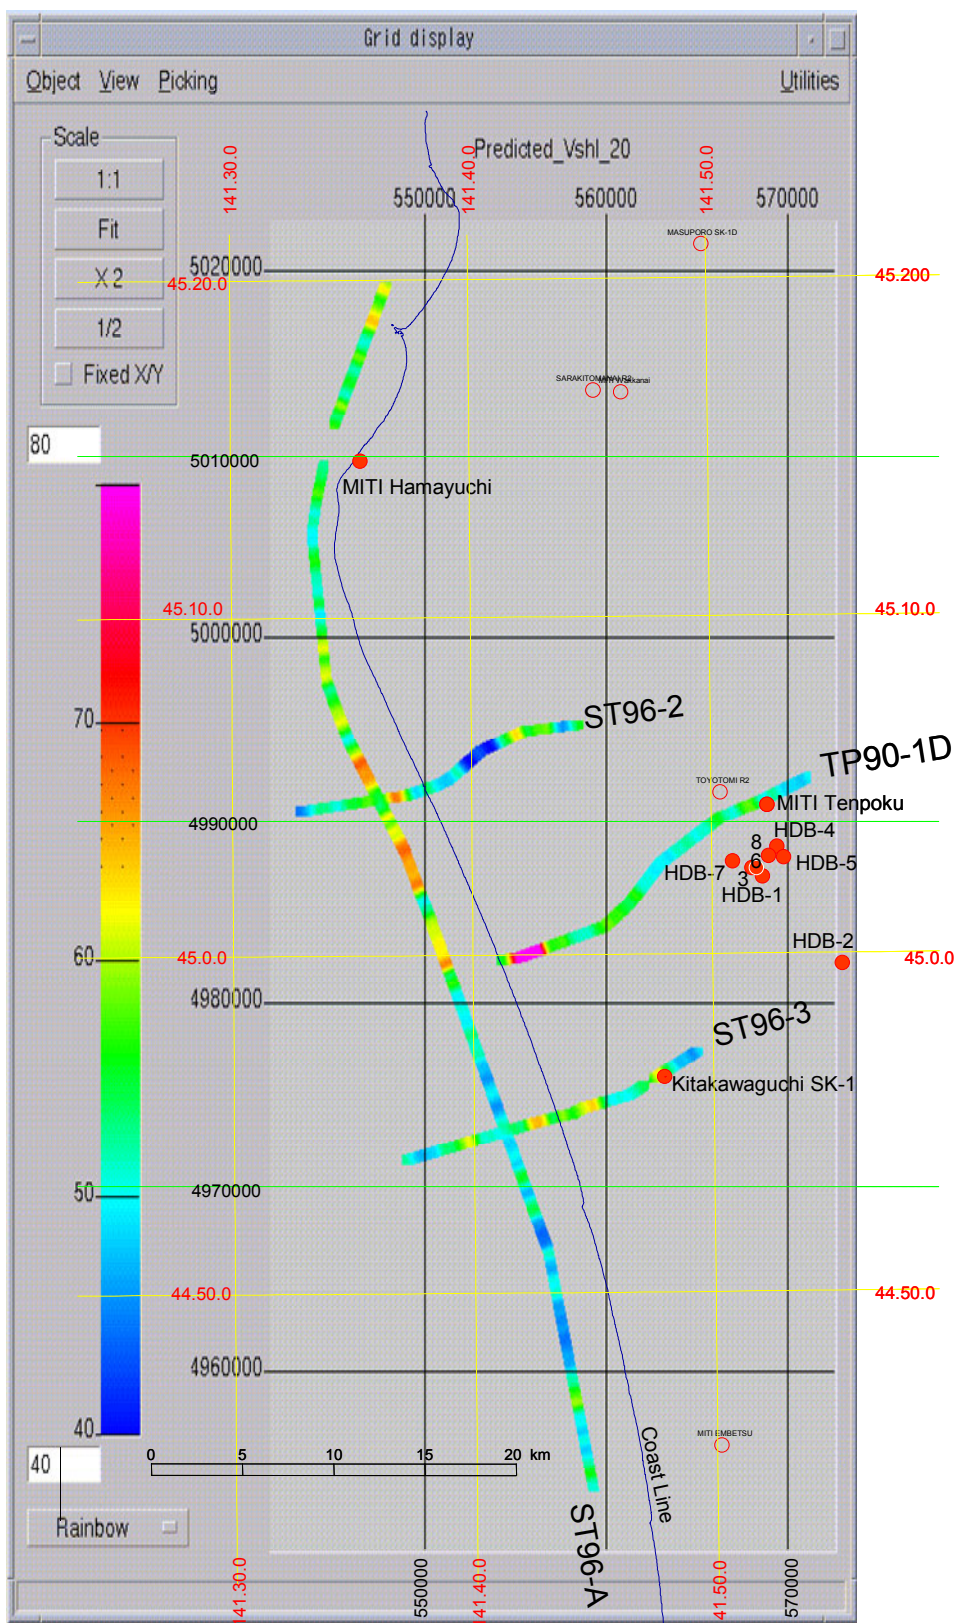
Grid display

Object View Picking Utilities

Scale
1:1
Fit
X 2
1/2
Fixed X/Y

80

Predicted_Vshl_20

141.30.0
141.40.0
141.50.0

550000 560000 570000

MASUPORO SK-1D
5020000
45.20.0
45.200

SARAKITOMANAI R2
MITI Wakkanai

5010000
MITI Hamayuchi

45.10.0
45.10.0
5000000

70
ST96-2
TP90-1D
TOYOTOMI R2
4990000
MITI Tenpoku
HDB-4
8
6
HDB-7
3
HDB-5
HDB-1
HDB-2
60
45.0.0
45.0.0
4980000

ST96-3
Kitakawaguchi SK-1

50
4970000

44.50.0
44.50.0

4960000

MITI EMBETSU

40
40
0 5 10 15 20 km
Coast Line
ST96-A
Rainbow

141.30.0
550000
141.40.0
141.50.0
570000